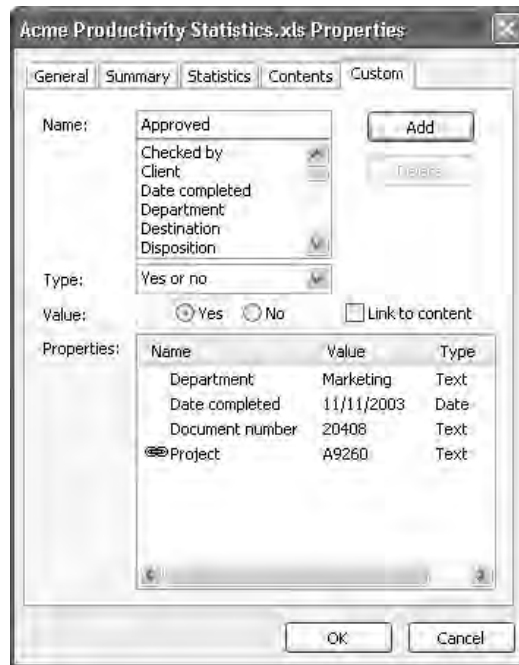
Acme Productivity Statistics.xls Properties

General | Summary | Statistics | Contents | Custom

Name: Approved

Checked by
Client
Date completed
Department
Destination
Disposition

Add

Delete

Type: Yes or no

Value: Yes No

Link to content

Properties:

| Name | Value | Type |
|---|---|---|
| Department | Marketing | Text |
| Date completed | 11/11/2003 | Date |
| Document number | 20408 | Text |
| Project | A9260 | Text |

OK

Cancel